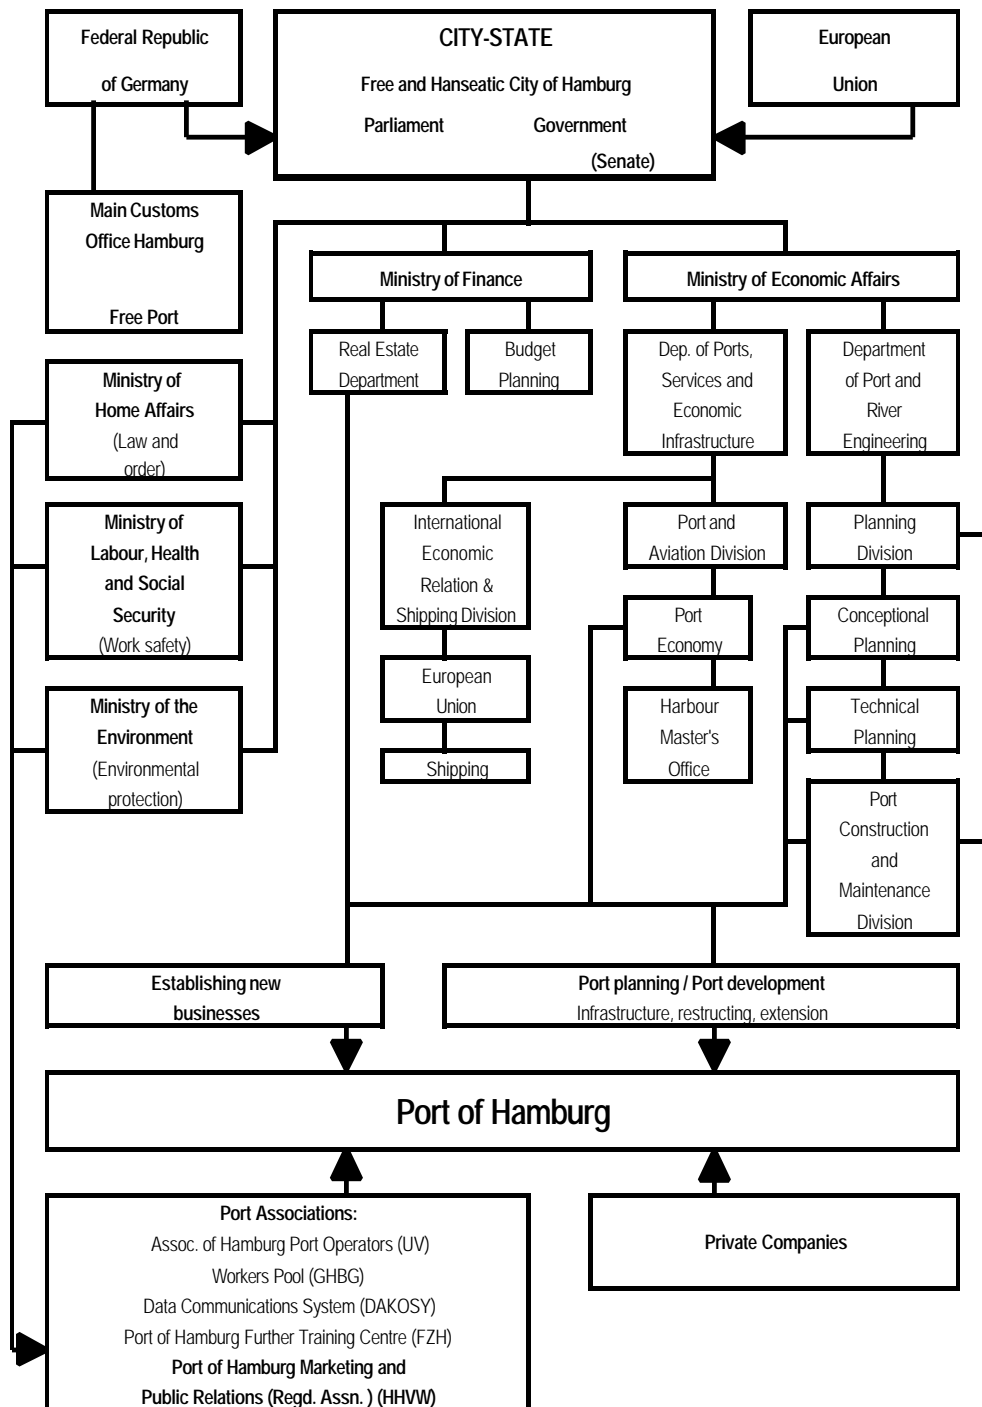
Federal Republic of Germany

CITY-STATE
Free and Hanseatic City of Hamburg
Parliament Government (Senate)

European Union

Main Customs Office Hamburg
Free Port

Ministry of Finance

Ministry of Economic Affairs

Real Estate Department

Budget Planning

Dep. of Ports, Services and Economic Infrastructure

Department of Port and River Engineering

Ministry of Home Affairs
(Law and order)

Ministry of Labour, Health and Social Security
(Work safety)

Ministry of the Environment
(Environmental protection)

International Economic Relation & Shipping Division

European Union

Shipping

Port and Aviation Division

Port Economy

Harbour Master's Office

Planning Division

Conceptional Planning

Technical Planning

Port Construction and Maintenance Division

Establishing new businesses

Port planning / Port development
Infrastructure, restructing, extension

Port of Hamburg

Port Associations:
Assoc. of Hamburg Port Operators (UV)
Workers Pool (GHBG)
Data Communications System (DAKOSY)
Port of Hamburg Further Training Centre (FZH)
Port of Hamburg Marketing and Public Relations (Regd. Assn. ) (HHVW)

Private Companies